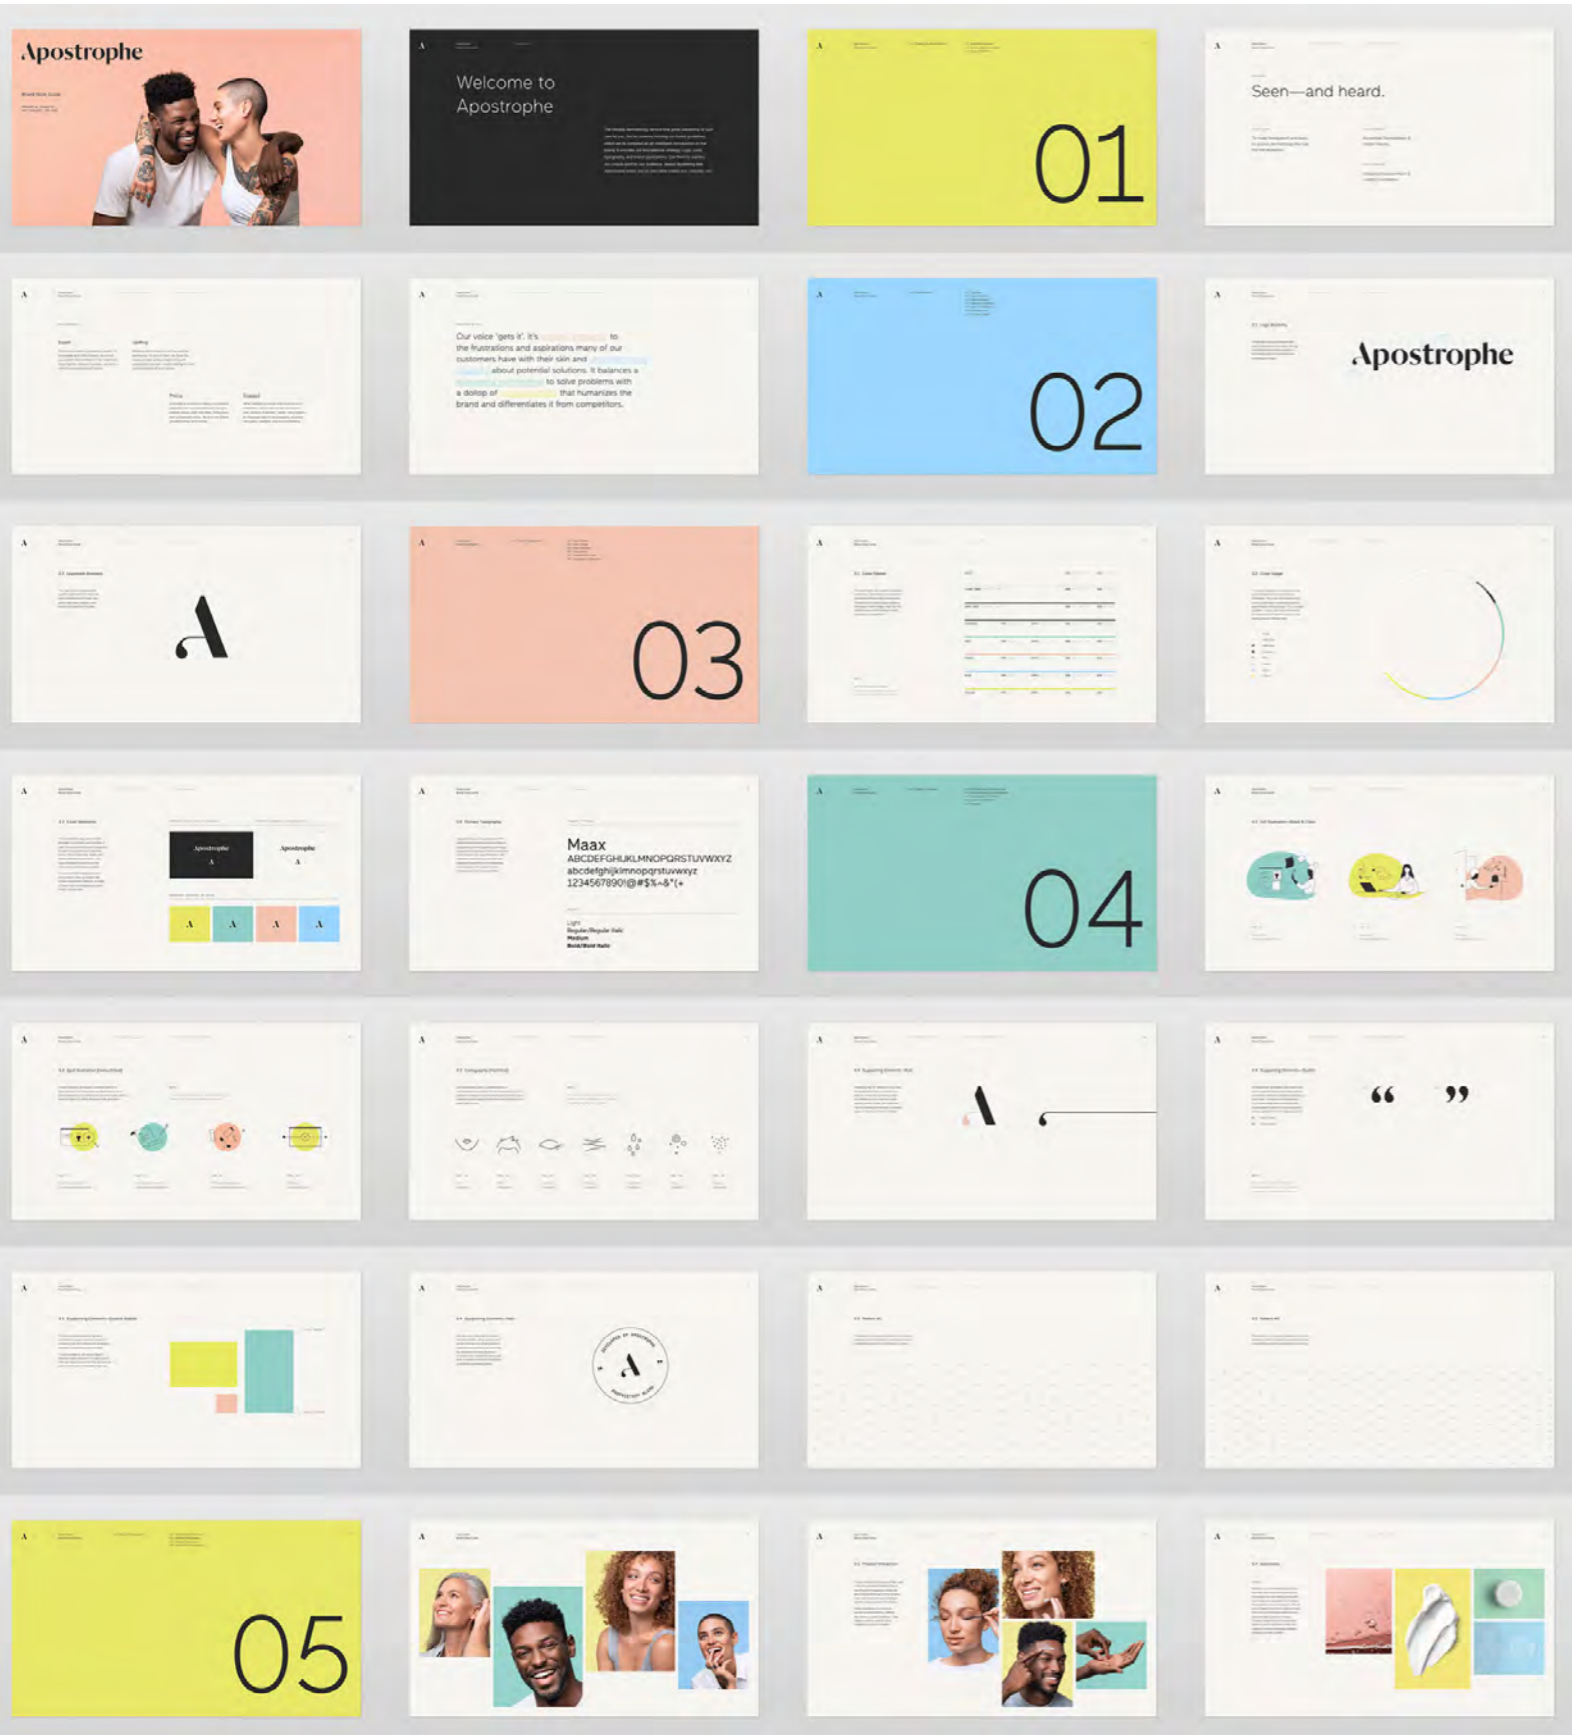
Apostrophe

Welcome to Apostrophe

01

Seen—and heard.

Our voice 'gets it'. It's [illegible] to the frustrations and aspirations many of our customers have with their skin and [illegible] about potential solutions. It balances a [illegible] to solve problems with a dollop of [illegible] that humanizes the brand and differentiates it from competitors.

02

Apostrophe

A

03

Apostrophe
A

Apostrophe
A

A A A A

Maax
ABCDEFGHIJKLMNOPQRSTUVWXYZ
abcdefghijklmnopqrstuvwxyz
1234567890!@#$%-&*(+

Light
Regular/Regular Italic
Medium
Bold/Bold Italic

04

A

“ ”

A

05